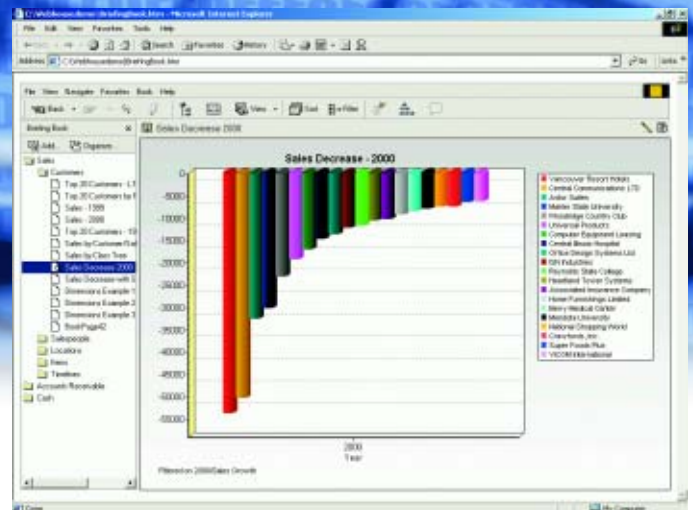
C:\Webhouse\demo\BriefingBook.htm - Microsoft Internet Explorer

File Edit View Favorites Tools Help

Back Search Favorites History

Address C:\Webhouse\demo\BriefingBook.htm

Go Links

File View Navigate Favorites Book Help

Back View Sort Filter

Briefing Book

Add Organize

Sales
Customers
Top 20 Customers - LY
Top 20 Customers by F
Sales - 1999
Sales - 2000
Top 20 Customers - 19
Sales by Customer Rat
Sales by Class Tree
Sales Decrease 2000
Sales Decrease with G
Dimensions Example 1
Dimensions Example 2
Dimensions Example 3
BookPage42
Salespeople
Locations
Items
Timelines
Accounts Receivable
Cash

Sales Decrease 2000

Sales Decrease - 2000

0
-5000
-10000
-15000
-20000
-25000
-30000
-35000
-40000
-45000
-50000
-55000

2000
Year

Filtered on 2000/Sales Growth

Vancouver Resort Hotels
Central Communications LTD
Anbar Suites
Maldon State University
Woodridge Country Club
Universal Products
Computer Equipment Leasing
Central Illinois Hospital
Office Design Systems Ltd
SM Industries
Peyronie State College
Heartland Tower Systems
Associated Insurance Company
Home Furnishings Limited
Mercy Medical Center
Westside University
National Shopping World
Crawfords Inc
Super Foods Plus
VICOM International

Done

My Computer